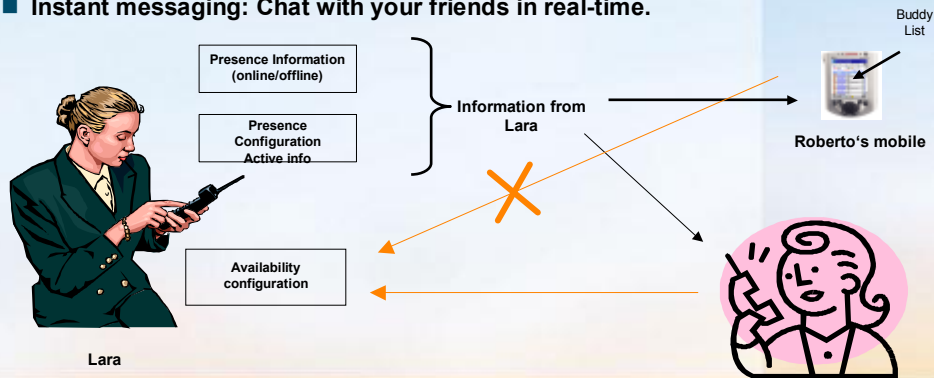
Instant messaging: Chat with your friends in real-time.

Buddy List

Presence Information (online/offline)

Presence Configuration Active info

Information from Lara

Roberto‘s mobile

Availability configuration

Lara